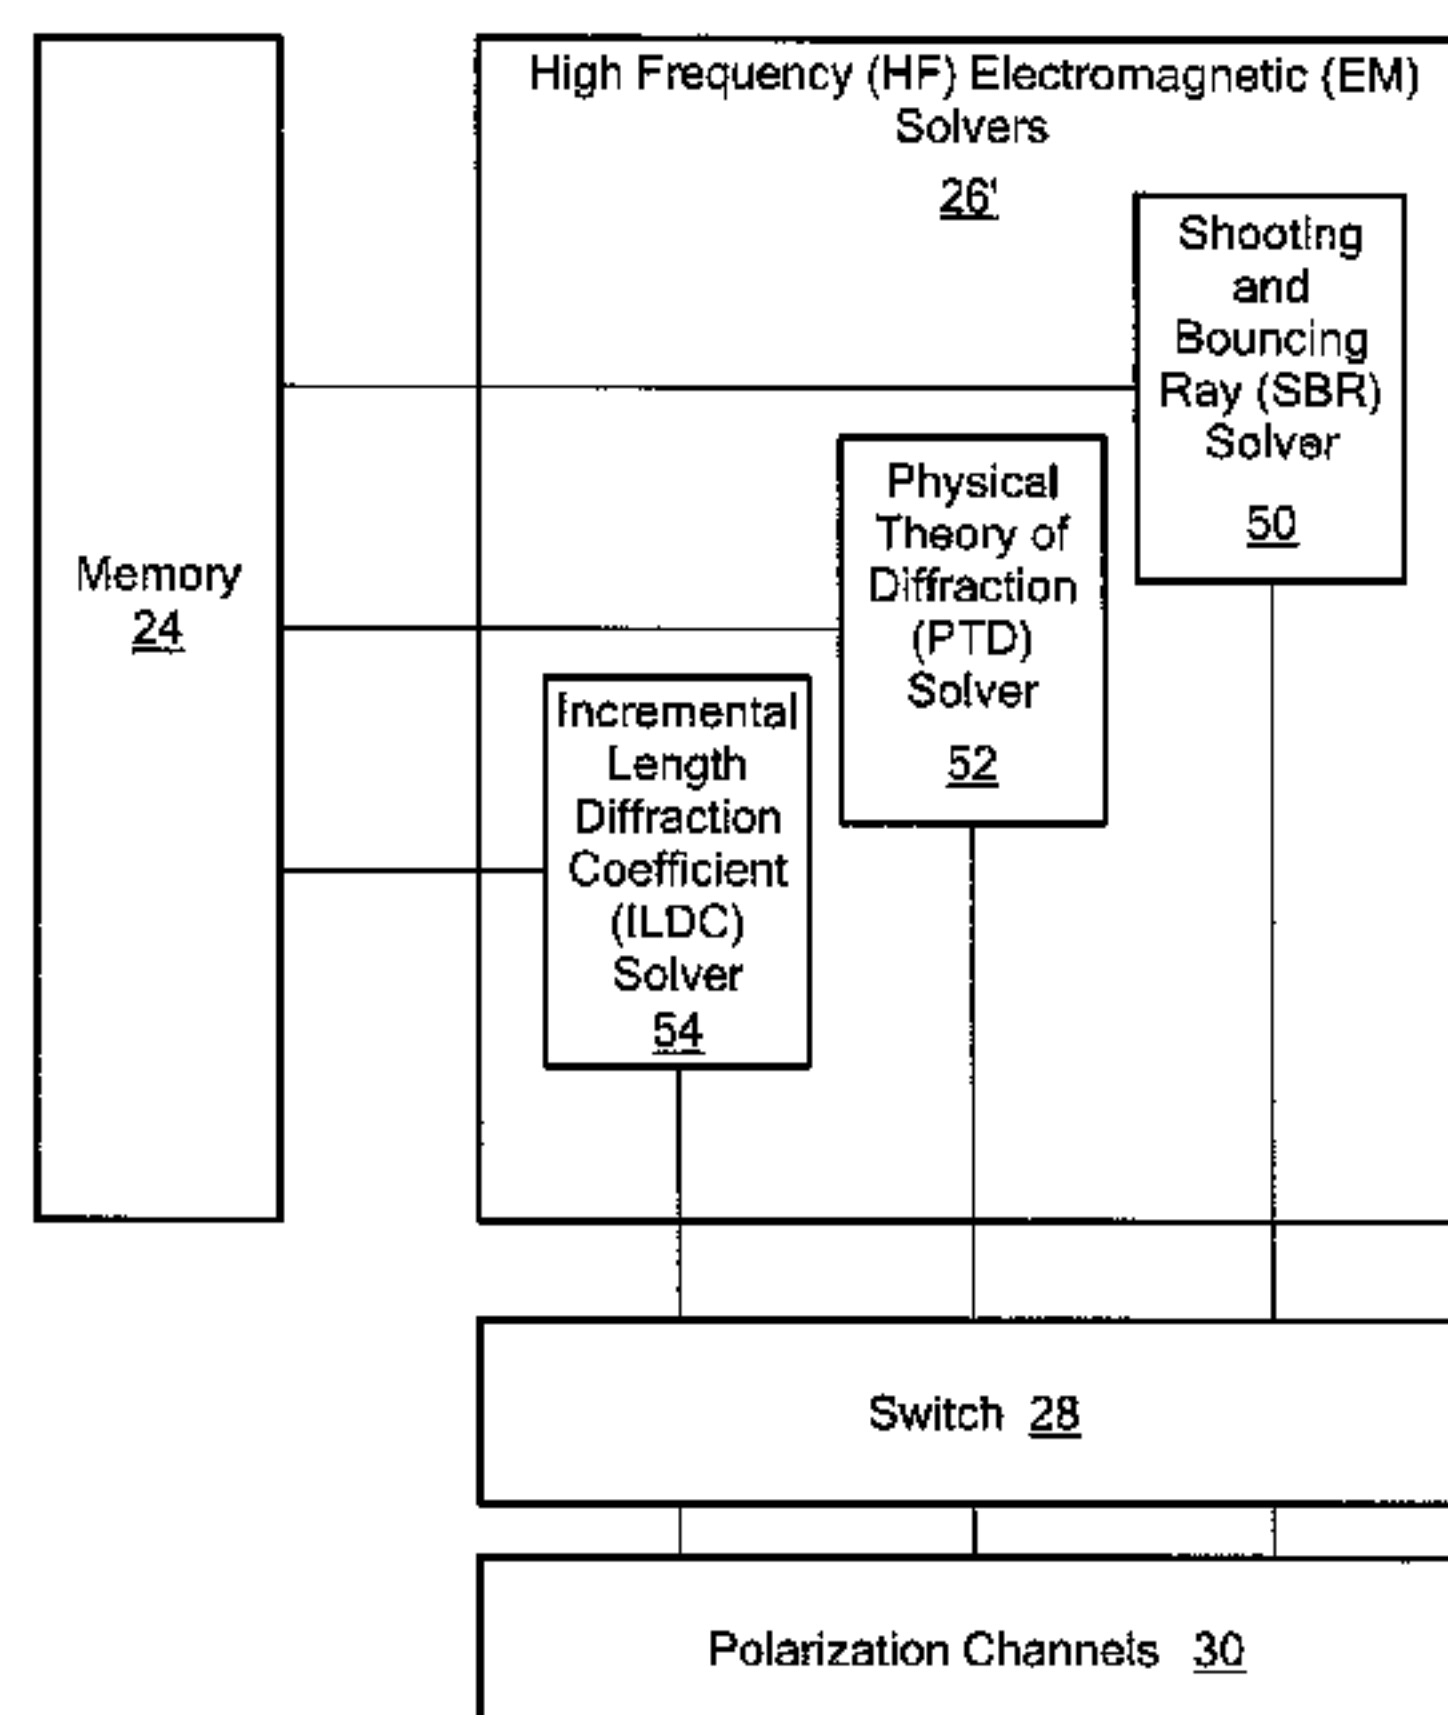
Memory
24

High Frequency (HF) Electromagnetic (EM) Solvers
26'

Shooting and Bouncing Ray (SBR) Solver
50

Physical Theory of Diffraction (PTD) Solver
52

Incremental Length Diffraction Coefficient (ILDC) Solver
54

Switch 28

Polarization Channels 30